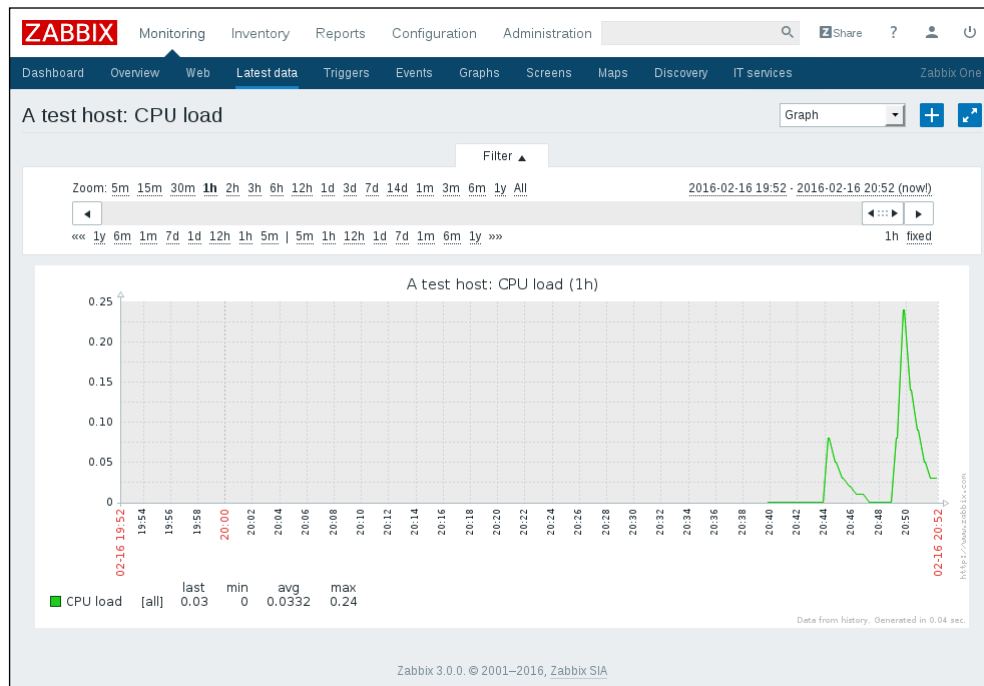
ZABBIX Monitoring Inventory Reports Configuration Administration Share ?

Dashboard Overview Web Latest data Triggers Events Graphs Screens Maps Discovery IT services Zabbix One

A test host: CPU load

Graph

Filter ▲

Zoom: 5m 15m 30m 1h 2h 3h 6h 12h 1d 3d 7d 14d 1m 3m 6m 1y All

2016-02-16 19:52 - 2016-02-16 20:52 (now!)

«« 1y 6m 1m 7d 1d 12h 1h 5m | 5m 1h 12h 1d 7d 1m 6m 1y »»

1h fixed

A test host: CPU load (1h)

0.25
0.20
0.15
0.10
0.05
0

02-16 19:52 19:54 19:56 19:58 20:00 20:02 20:04 20:06 20:08 20:10 20:12 20:14 20:16 20:18 20:20 20:22 20:24 20:26 20:28 20:30 20:32 20:34 20:36 20:38 20:40 20:42 20:44 20:46 20:48 20:50 02-16 20:52

http://www.zabbix.com

| | | last | min | avg | max |
|---|---|---|---|---|---|
| CPU load | [all] | 0.03 | 0 | 0.0332 | 0.24 |

Data from history. Generated in 0.04 sec.

Zabbix 3.0.0. © 2001–2016, Zabbix SIA